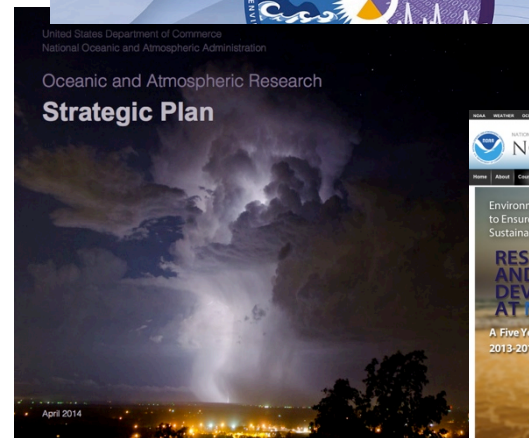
United States Department of Commerce
National Oceanic and Atmospheric Administration

Oceanic and Atmospheric Research
Strategic Plan

April 2014

NOAA WEATHER OC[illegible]

NATION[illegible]
N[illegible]

Home About Cou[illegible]

Environm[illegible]
to Ensure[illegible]
Sustaina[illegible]

RES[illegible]
AND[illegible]
DEV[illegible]
AT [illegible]

A Five Y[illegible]
2013-201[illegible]